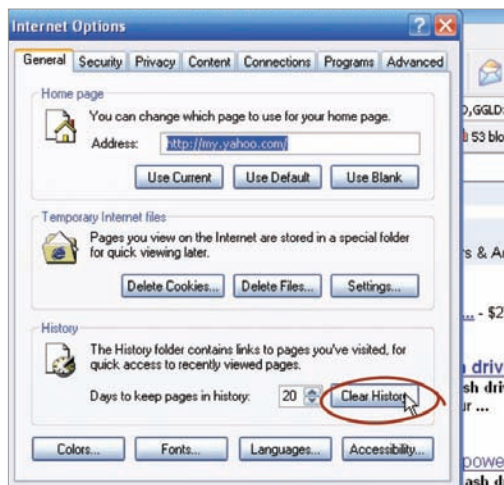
Internet Options

General | Security | Privacy | Content | Connections | Programs | Advanced

Home page

You can change which page to use for your home page.

Address: http://my.yahoo.com/

Use Current | Use Default | Use Blank

Temporary Internet files

Pages you view on the Internet are stored in a special folder for quick viewing later.

Delete Cookies... | Delete Files... | Settings...

History

The History folder contains links to pages you've visited, for quick access to recently viewed pages.

Days to keep pages in history: 20 | Clear History

Colors... | Fonts... | Languages... | Accessibility...

D,GGLD:
53 blo
s & A
... - $2
drive
sh dri
ur ...
powe
ash d